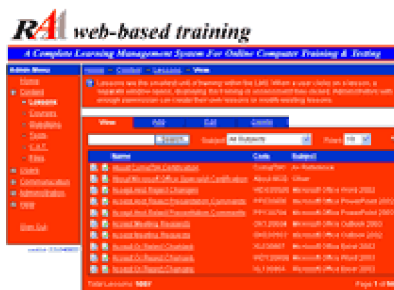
RA web-based training

A Complete Learning Management System For Online Computer Training & Testing

Admin Menu

Home
Content
» Lessons
» Courses
» Questions
» Tests
» C.A.T.
» Files
Users
Communication
Administration
Help

Sign Out

Home » Content » Lessons » View

Lessons are the smallest unit of training within the LMS. When a user clicks on a lesson, a separate window opens, displaying the training or assessment (see below). Administrators with enough permission can create their own lessons or modify existing lessons.

View | Add | Edit | Delete

Search | Subject: All Subjects | Rows: 10

| | Name | Code | Subject |
|---|---|---|---|
| | About CompTIA Certification | CompTIA | As Reference |
| | About Microsoft Office Specialist Certification | About MOS | Other |
| | Accept and Reject Changes | WD2002 | Microsoft Office Word 2002 |
| | Accept and Reject Presentation Comments | PP2002 | Microsoft Office PowerPoint 2002 |
| | Accept and Reject Presentation Comments | PP2003 | Microsoft Office PowerPoint 2003 |
| | Accept Meeting Requests | OL2002 | Microsoft Office Outlook 2002 |
| | Accept Meeting Requests | OL2003 | Microsoft Office Outlook 2003 |
| | Accept Or Reject Changes | XL2002 | Microsoft Office Excel 2002 |
| | Accept Or Reject Changes | WD2003 | Microsoft Office Word 2003 |
| | Accept Or Reject Changes | XL2003 | Microsoft Office Excel 2003 |

Total Lessons: 1007 | Page 1 of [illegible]